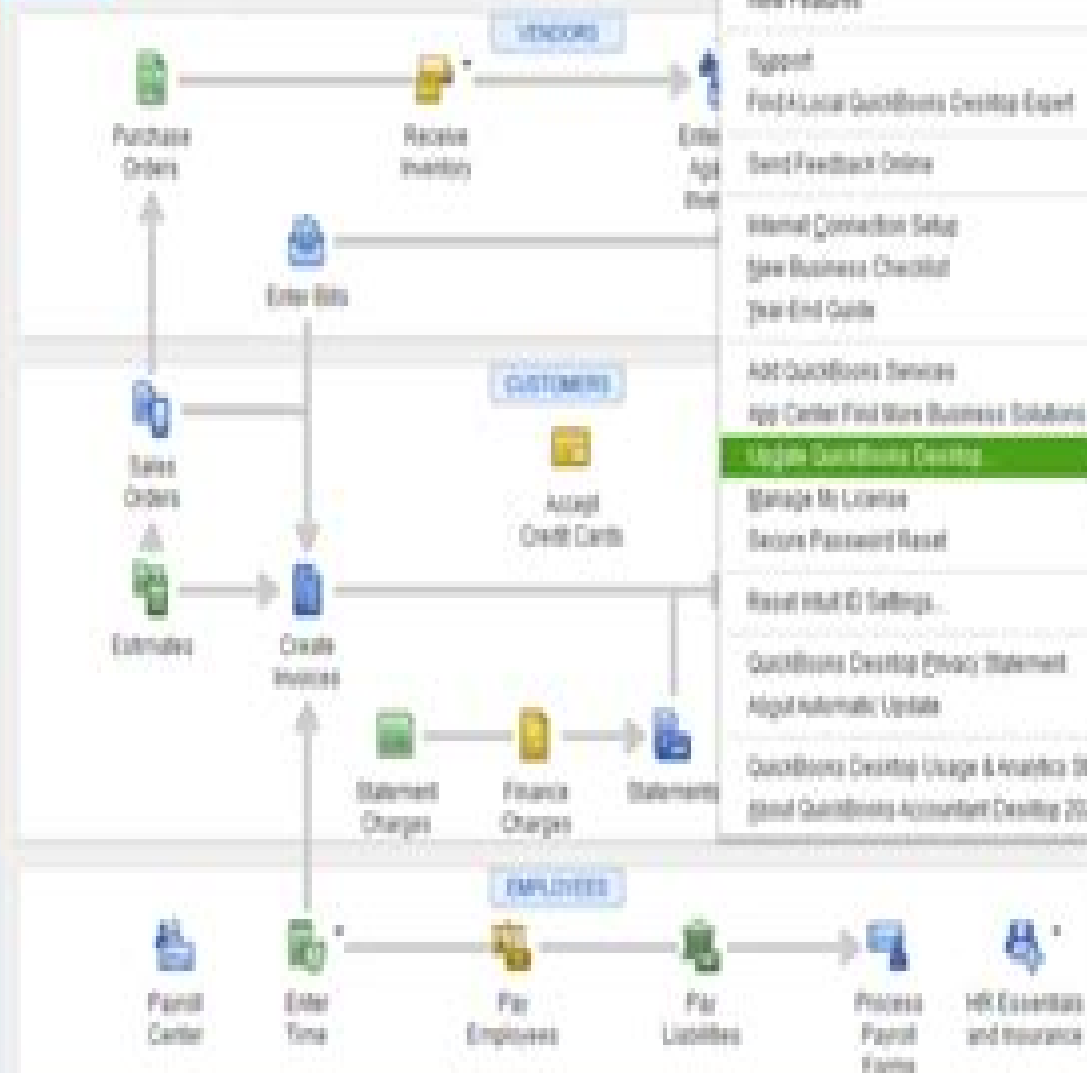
VENDORS

Purchase Orders

Receive Inventory

Enter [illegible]

Enter Bills

CUSTOMERS

Sales Orders

Accept Credit Cards

Estimates

Create Invoices

Statement Charges

Finance Charges

Statements

EMPLOYEES

Payroll Center

Enter Time

Pay Employees

Pay Liabilities

Process Payroll Forms

HR Essentials and Insurance

New Features

Support

Find A Local QuickBooks Desktop Expert

Send Feedback Online

Internet Connection Setup

New Business Checklist

Year-End Guide

Add QuickBooks Services

App Center: Find More Business Solutions

Update QuickBooks Desktop

Manage My License

Secure Password Reset

Reset Intuit ID Settings...

QuickBooks Desktop Privacy Statement

About Automatic Update

QuickBooks Desktop Usage & Analytics St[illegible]

About QuickBooks Accountant Desktop 20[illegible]